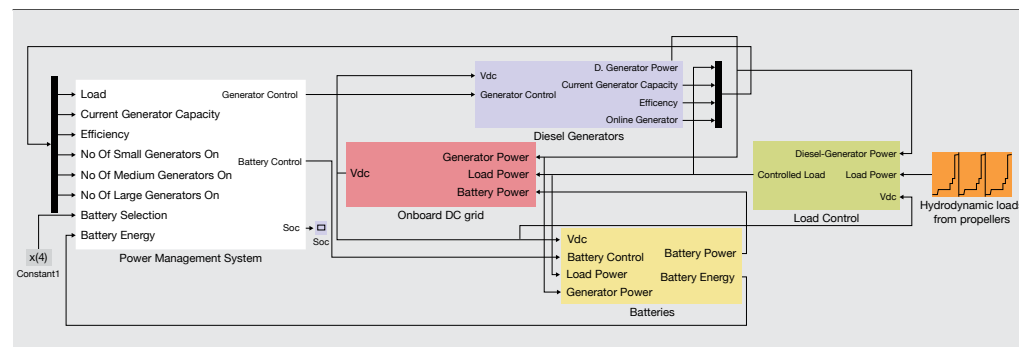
Load
Current Generator Capacity
Efficiency
No Of Small Generators On
No Of Medium Generators On
No Of Large Generators On
Battery Selection
Battery Energy
Generator Control
Battery Control
Soc
Soc
Power Management System
x(4)
Constant1

Vdc
Generator Control
D. Generator Power
Current Generator Capacity
Efficiency
Online Generator
Diesel Generators

Vdc
Generator Power
Load Power
Battery Power
Onboard DC grid

Diesel-Generator Power
Controlled Load
Load Power
Vdc
Load Control

Hydrodynamic load from propellers

Vdc
Battery Control
Load Power
Generator Power
Battery Power
Battery Energy
Batteries